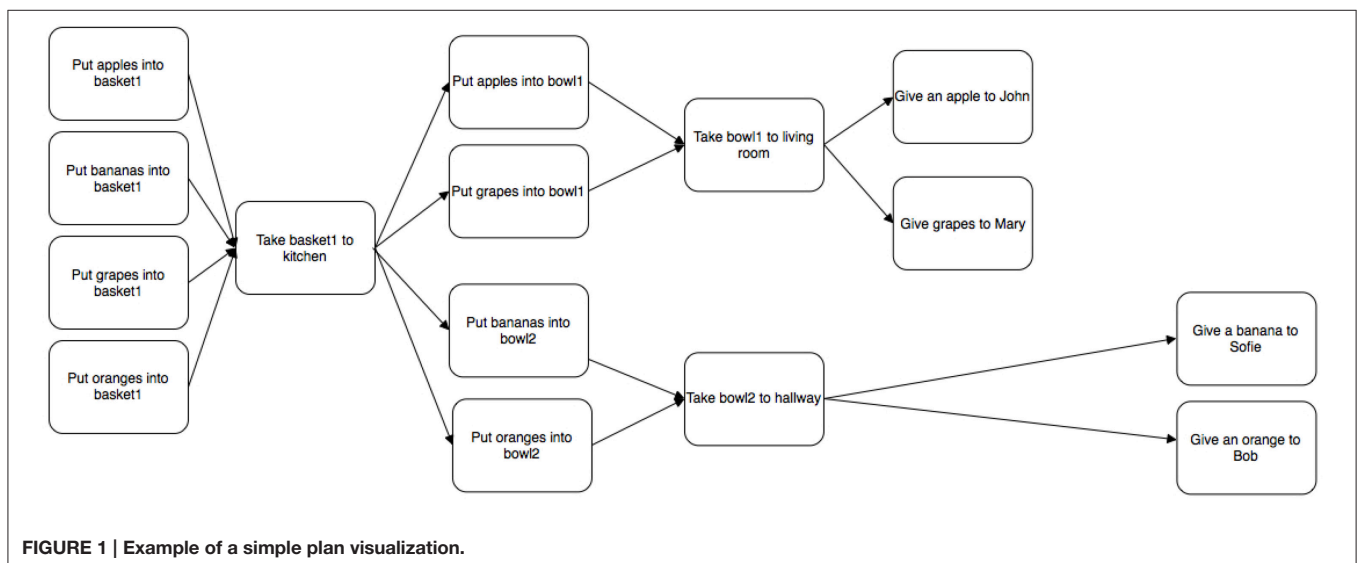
Put apples into basket1

Put bananas into basket1

Put grapes into basket1

Put oranges into basket1

Take basket1 to kitchen

Put apples into bowl1

Put grapes into bowl1

Put bananas into bowl2

Put oranges into bowl2

Take bowl1 to living room

Take bowl2 to hallway

Give an apple to John

Give grapes to Mary

Give a banana to Sofie

Give an orange to Bob

FIGURE 1 | Example of a simple plan visualization.